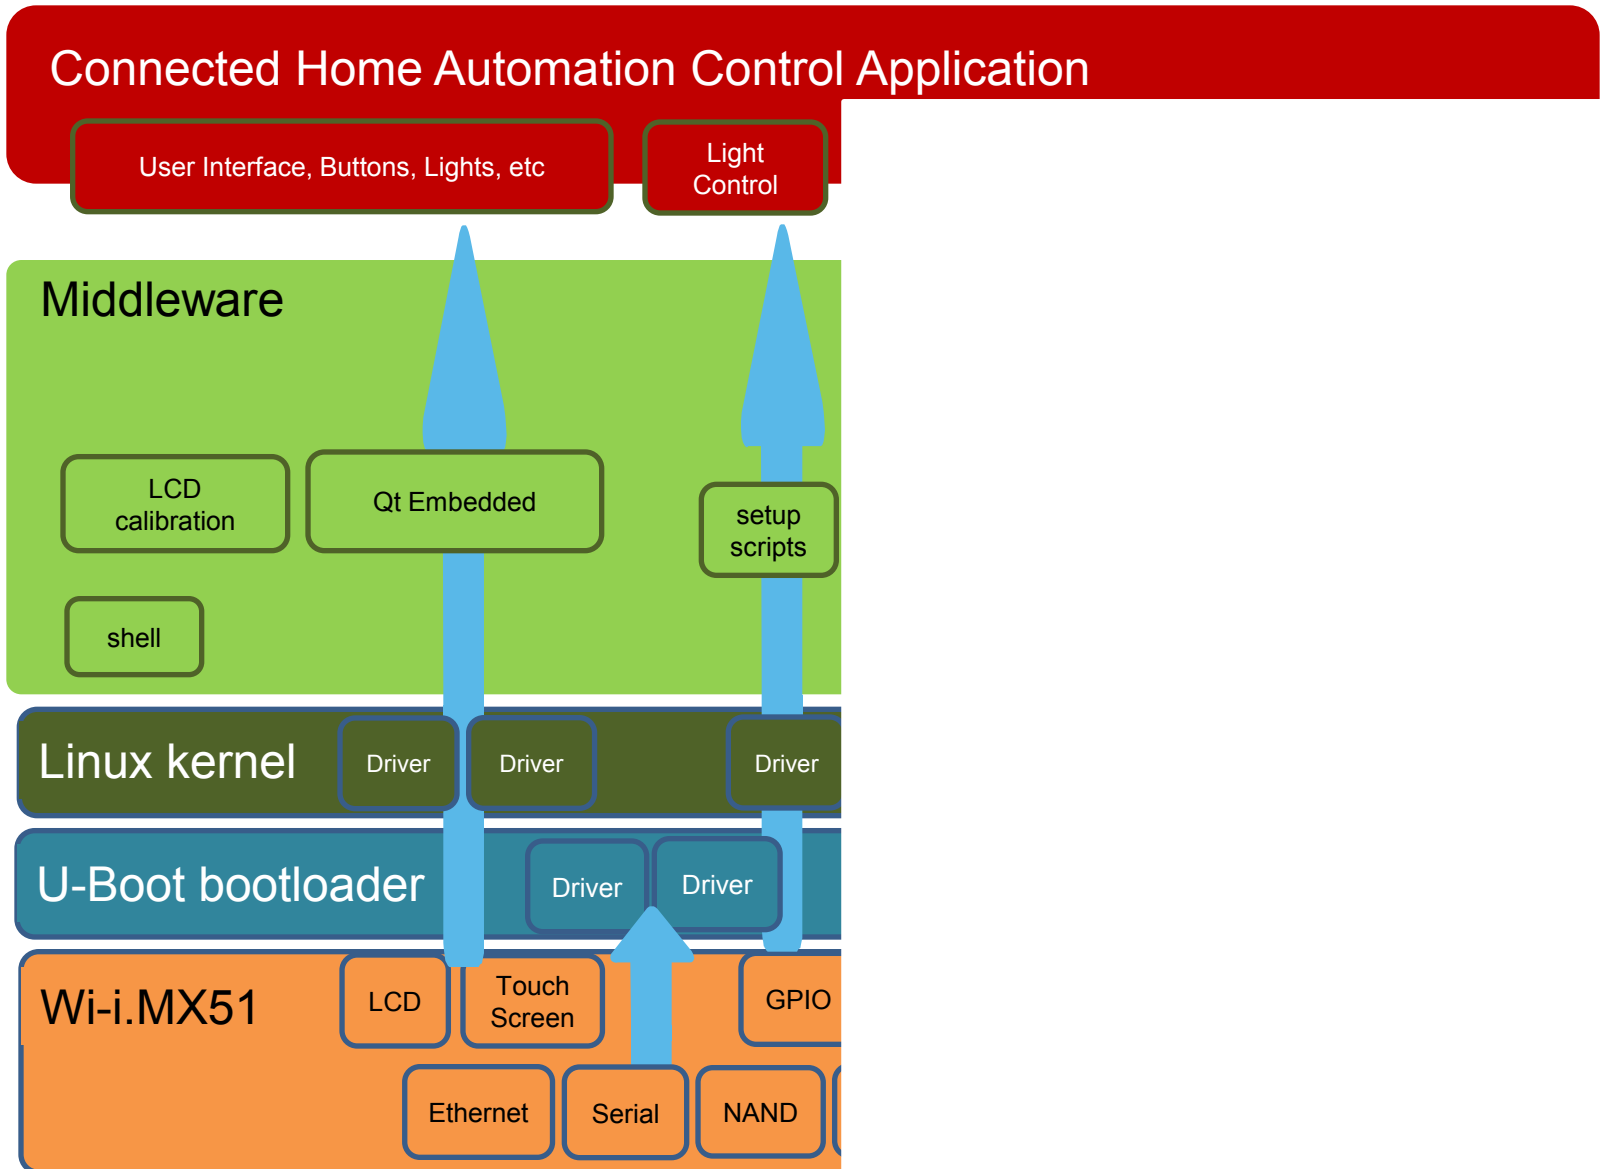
Connected Home Automation Control Application

User Interface, Buttons, Lights, etc

Light Control

Middleware

LCD calibration

Qt Embedded

setup scripts

shell

Linux kernel

Driver

Driver

Driver

U-Boot bootloader

Driver

Driver

Wi-i.MX51

LCD

Touch Screen

GPIO

Ethernet

Serial

NAND